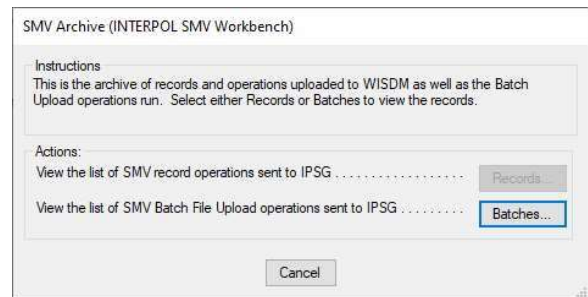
SMV Archive (INTERPOL SMV Workbench)

Instructions
This is the archive of records and operations uploaded to WISDM as well as the Batch Upload operations run. Select either Records or Batches to view the records.

Actions:
View the list of SMV record operations sent to IPSG . . . . . . . . . . . . . . . . . . Records...

View the list of SMV Batch File Upload operations sent to IPSG . . . . . . . . . Batches...

Cancel